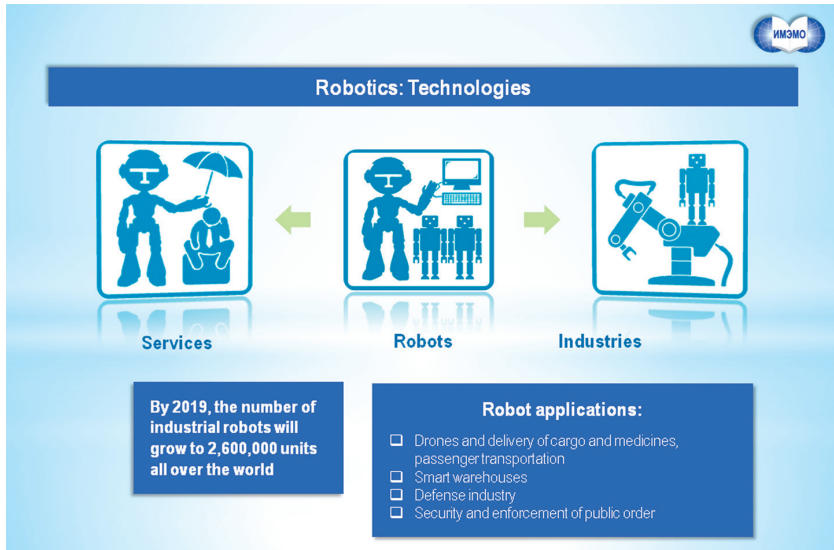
ИМЭМО

Robotics: Technologies

Services

Robots

Industries

By 2019, the number of industrial robots will grow to 2,600,000 units all over the world

Robot applications:

- Drones and delivery of cargo and medicines, passenger transportation
- Smart warehouses
- Defense industry
- Security and enforcement of public order